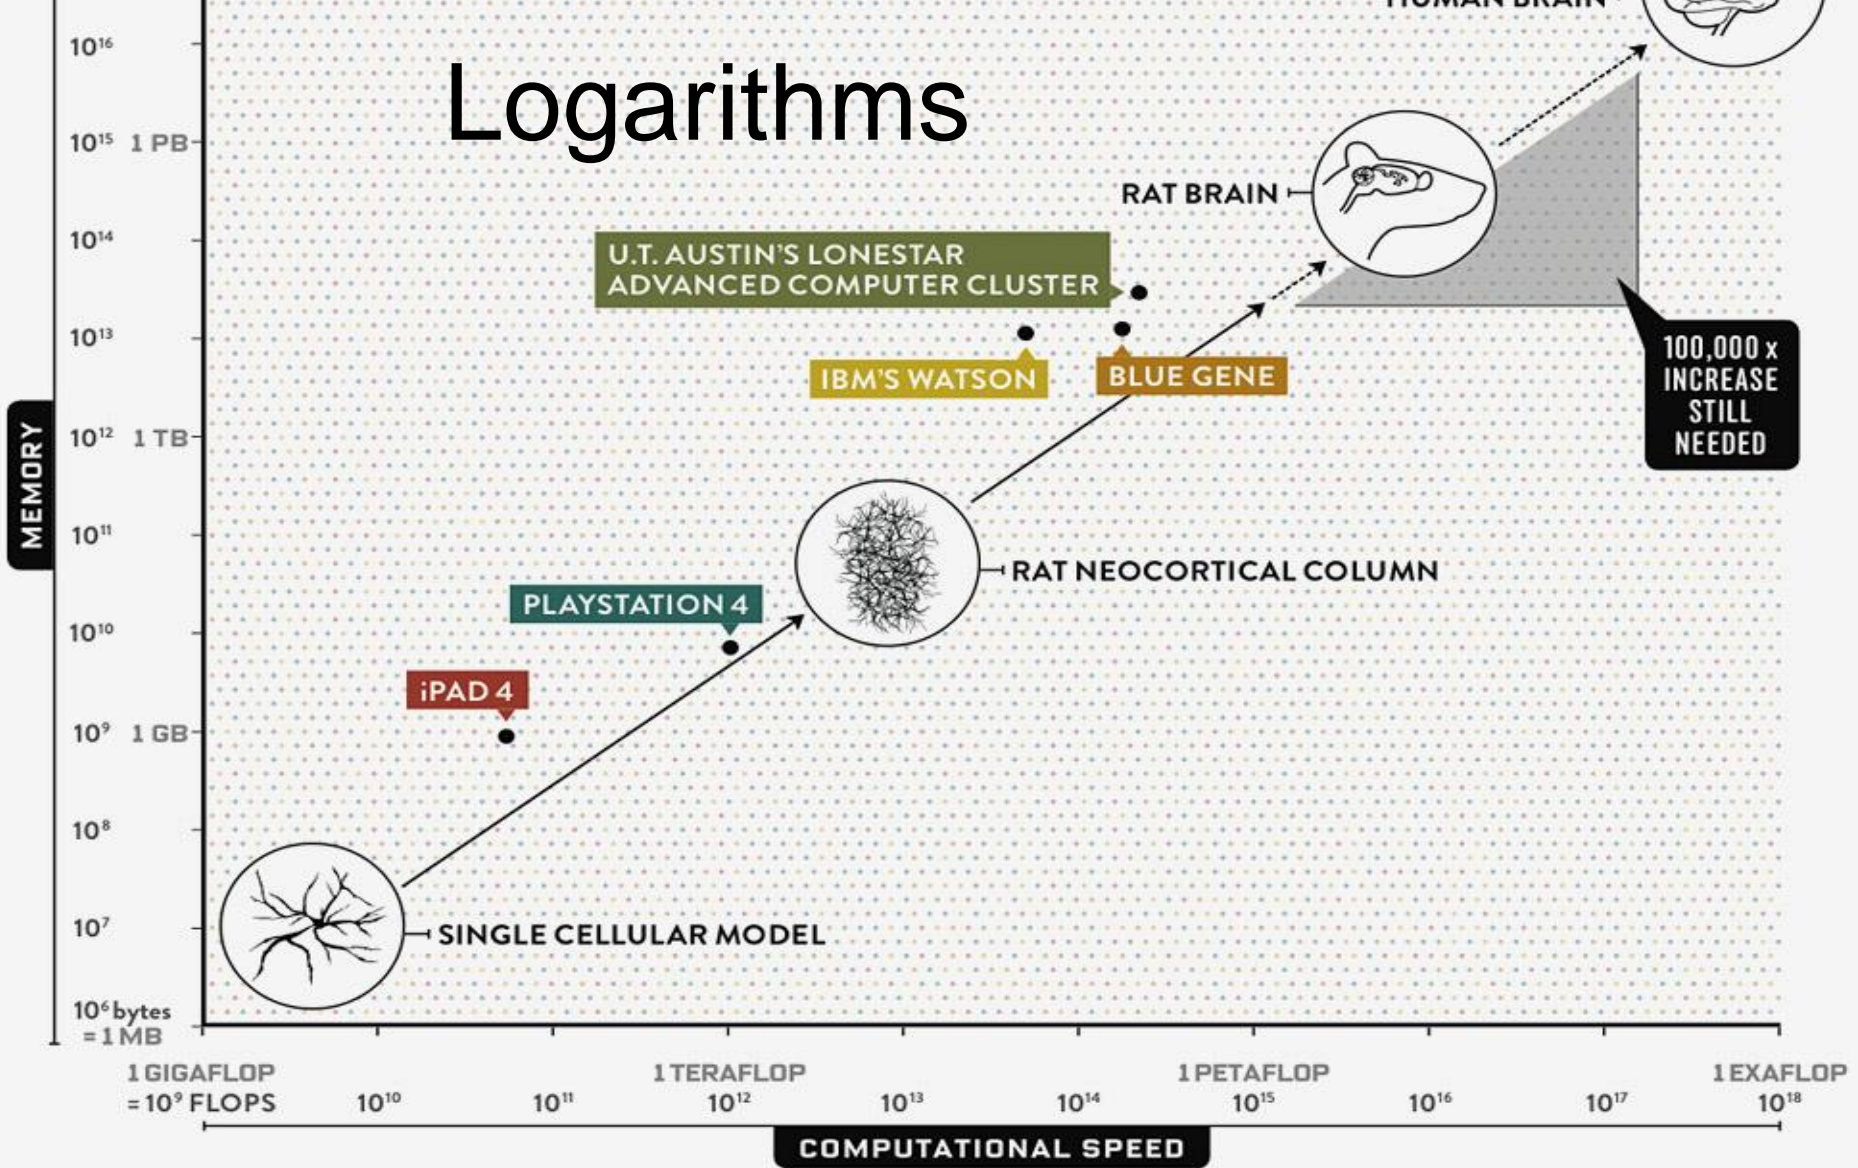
Logarithms

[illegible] BRAIN

$10^{16}$

$10^{15}$ 1 PB

$10^{14}$

$10^{13}$

$10^{12}$ 1 TB

$10^{11}$

$10^{10}$

$10^{9}$ 1 GB

$10^{8}$

$10^{7}$

$10^{6}$ bytes = 1 MB

MEMORY

RAT BRAIN

U.T. AUSTIN'S LONESTAR ADVANCED COMPUTER CLUSTER

IBM'S WATSON

BLUE GENE

100,000 x INCREASE STILL NEEDED

RAT NEOCORTICAL COLUMN

PLAYSTATION 4

iPAD 4

SINGLE CELLULAR MODEL

1 GIGAFLOP = $10^{9}$ FLOPS

$10^{10}$

$10^{11}$

1 TERAFLOP $10^{12}$

$10^{13}$

$10^{14}$

1 PETAFLOP $10^{15}$

$10^{16}$

$10^{17}$

1 EXAFLOP $10^{18}$

COMPUTATIONAL SPEED